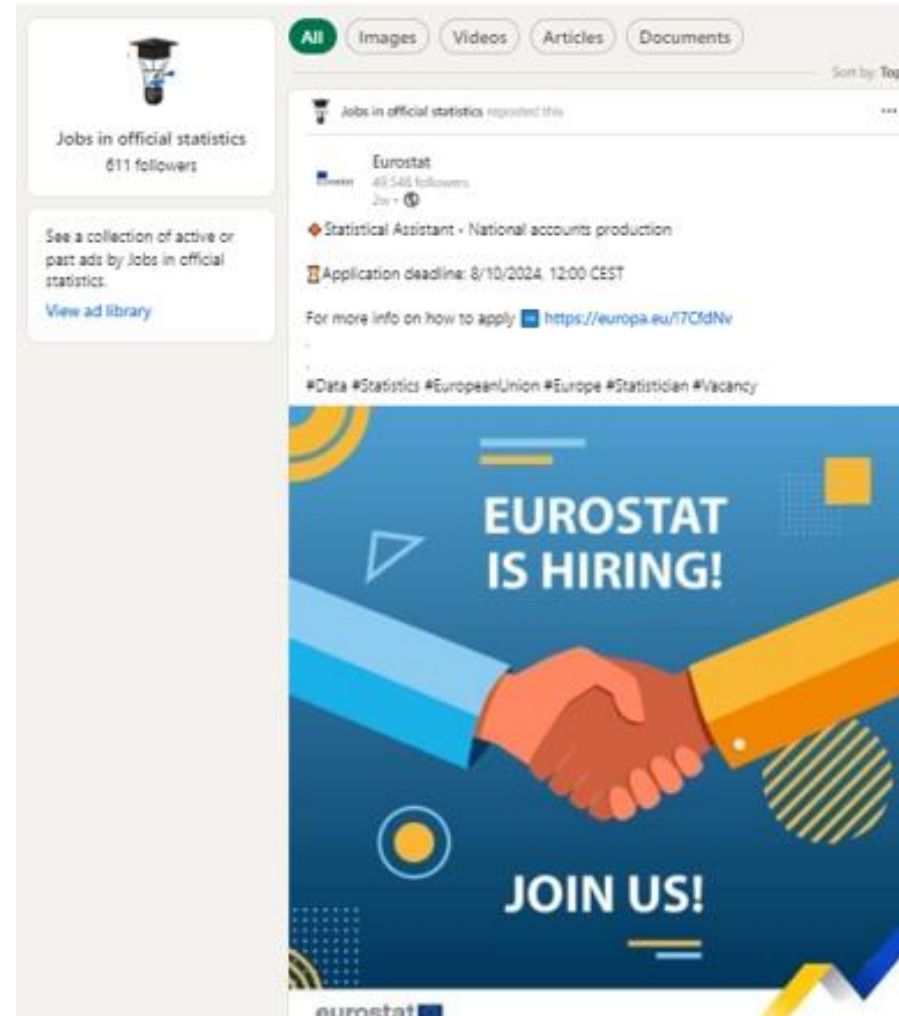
Jobs in official statistics
611 followers

See a collection of active or past ads by Jobs in official statistics.
View ad library

All Images Videos Articles Documents

Sort by: Top

Jobs in official statistics reposted this

Eurostat
49,548 followers
2w •

◆Statistical Assistant - National accounts production

⌛Application deadline: 8/10/2024, 12:00 CEST

For more info on how to apply ➡ https://europa.eu/!7CfdNv

.

.

#Data #Statistics #EuropeanUnion #Europe #Statistician #Vacancy

EUROSTAT IS HIRING!

JOIN US!

eurostat